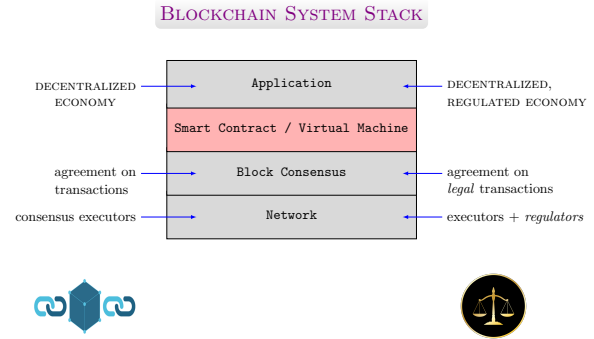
Blockchain System Stack

decentralized economy

Application

decentralized, regulated economy

Smart Contract / Virtual Machine

agreement on transactions

Block Consensus

agreement on *legal* transactions

consensus executors

Network

executors + *regulators*